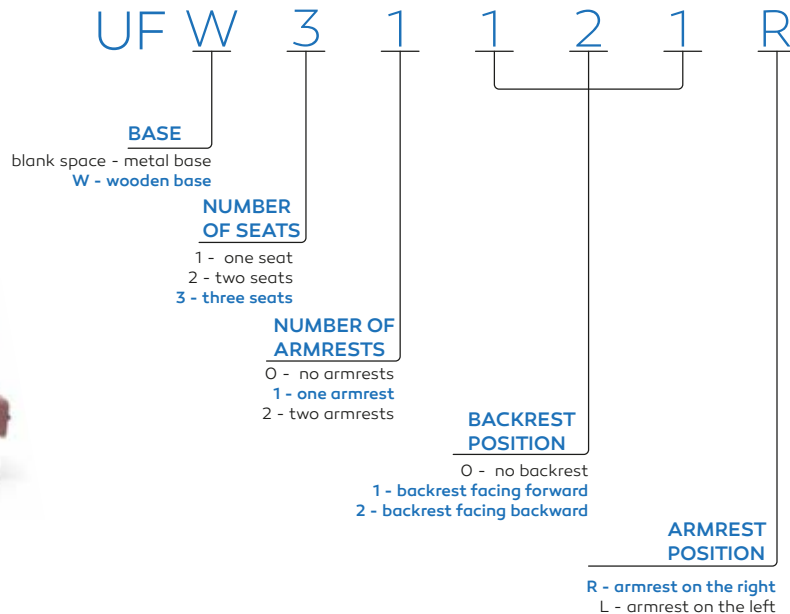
UF W 3 1 1 2 1 R

BASE
blank space - metal base
W - wooden base

NUMBER OF SEATS
1 - one seat
2 - two seats
3 - three seats

NUMBER OF ARMRESTS
0 - no armrests
1 - one armrest
2 - two armrests

BACKREST POSITION
0 - no backrest
1 - backrest facing forward
2 - backrest facing backward

ARMREST POSITION
R - armrest on the right
L - armrest on the left